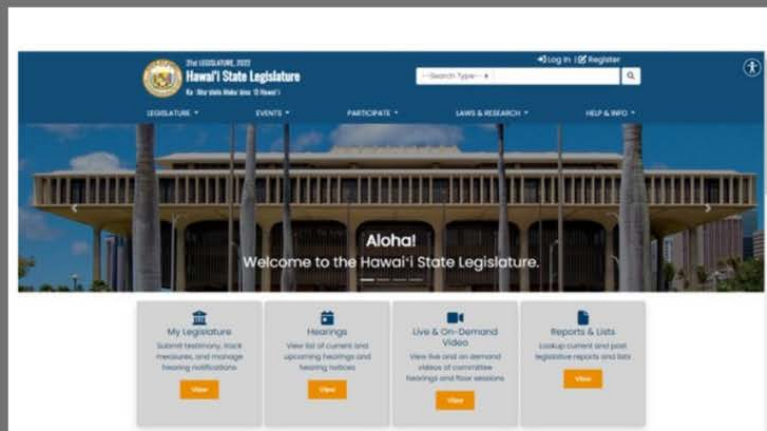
31st LEGISLATURE, 2022
Hawai'i State Legislature
Ka 'Aha'ōlelo Moku'āina 'O Hawai'i

Log In | Register

--Search Type--

LEGISLATURE ▾ EVENTS ▾ PARTICIPATE ▾ LAWS & RESEARCH ▾ HELP & INFO ▾

Aloha!
Welcome to the Hawai'i State Legislature.

My Legislature
Submit testimony, track measures, and manage hearing notifications
View

Hearings
View list of current and upcoming hearings and hearing notices
View

Live & On-Demand Video
View live and on demand videos of committee hearings and floor sessions
View

Reports & Lists
Lookup current and past legislative reports and lists
View